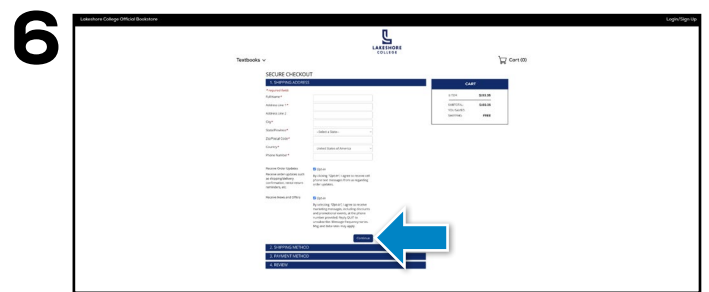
6

Lakeshore College Official Bookstore

Login/Sign Up

LAKESHORE COLLEGE

Textbooks

Cart (0)

SECURE CHECKOUT

1. SHIPPING ADDRESS

* required field

Full Name*

Address Line 1*

Address Line 2

City*

State/Province*

- Select a State -

Zip/Postal Code*

Country*

United States of America

Phone Number*

Receive Order Updates

Receive order updates such as shipping/delivery confirmation, store return reminders, etc.

Opt-in

By clicking "Opt-in" I agree to receive cell phone text messages from us regarding order updates.

Receive Deals and Offers

Opt-in

By clicking "Opt-in" I agree to receive marketing messages, including discounts and promotional events, at the phone number provided. Reply STOP to unsubscribe. Message frequency varies. Msg and data rates may apply.

Continue

2. SHIPPING METHOD

3. PAYMENT METHOD

4. REVIEW

CART

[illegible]

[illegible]

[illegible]

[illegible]

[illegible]

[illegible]

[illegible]

FREE